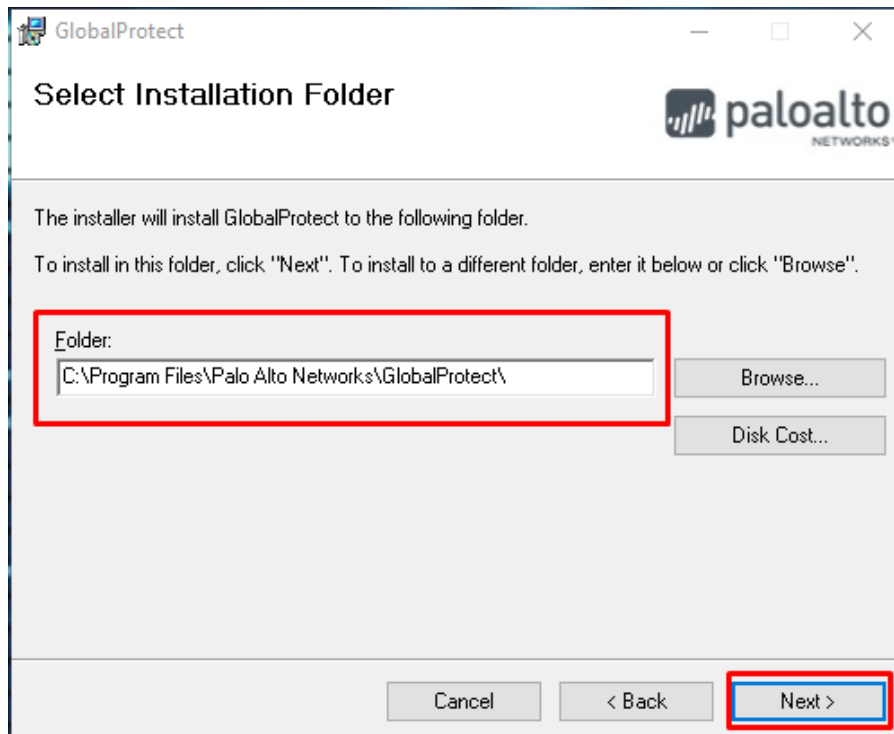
GlobalProtect

Select Installation Folder

paloalto NETWORKS

The installer will install GlobalProtect to the following folder.

To install in this folder, click "Next". To install to a different folder, enter it below or click "Browse".

Folder:

C:\Program Files\Palo Alto Networks\GlobalProtect\

Browse...

Disk Cost...

Cancel

< Back

Next >